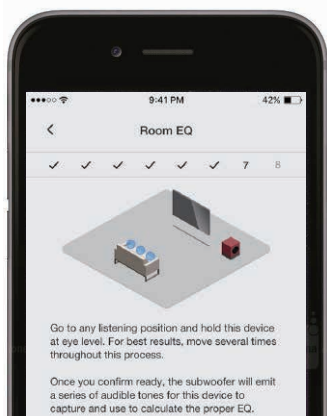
9:41 PM

42%

<

Room EQ

✓ ✓ ✓ ✓ ✓ ✓ 7 8

Go to any listening position and hold this device at eye level. For best results, move several times throughout this process.

Once you confirm ready, the subwoofer will emit a series of audible tones for this device to capture and use to calculate the proper EQ.